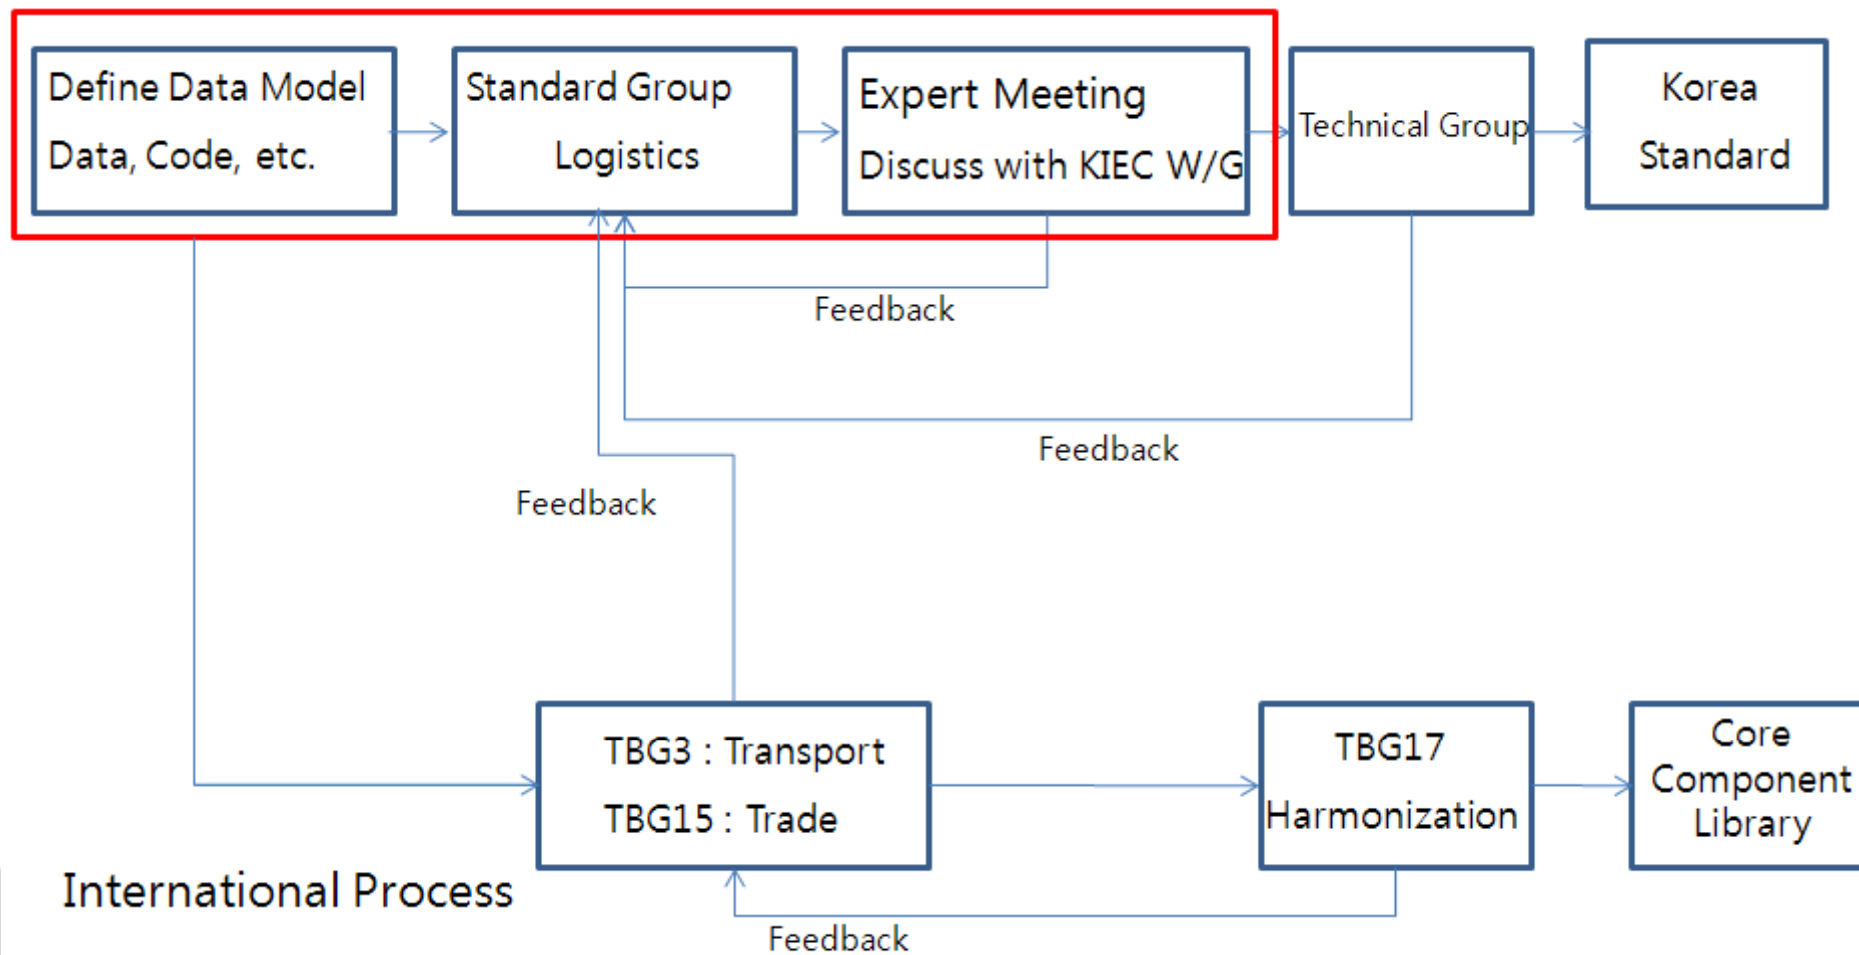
Define Data Model
Data, Code, etc.

Standard Group
Logistics

Expert Meeting
Discuss with KIEC W/G

Technical Group

Korea
Standard

Feedback

Feedback

Feedback

TBG3 : Transport
TBG15 : Trade

TBG17
Harmonization

Core
Component
Library

International Process

Feedback